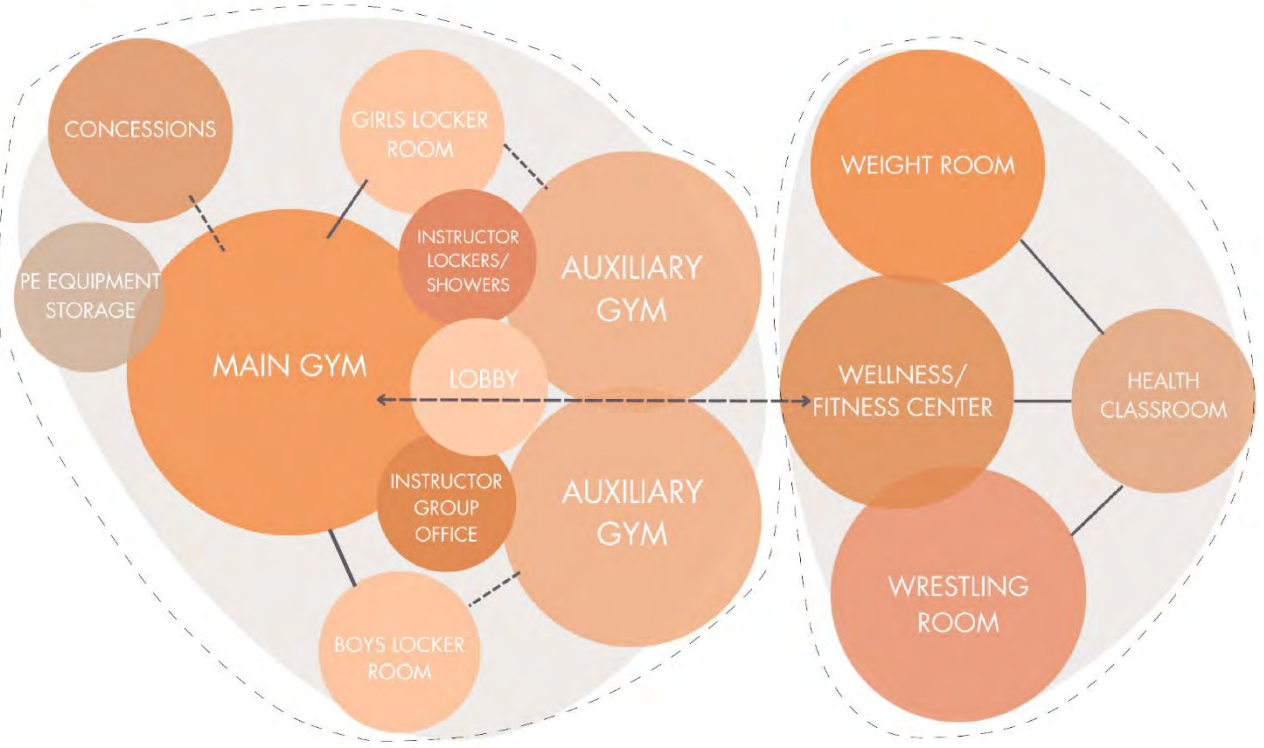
CONCESSIONS

GIRLS LOCKER ROOM

PE EQUIPMENT STORAGE

INSTRUCTOR LOCKERS/ SHOWERS

AUXILIARY GYM

MAIN GYM

LOBBY

INSTRUCTOR GROUP OFFICE

AUXILIARY GYM

BOYS LOCKER ROOM

WEIGHT ROOM

WELLNESS/ FITNESS CENTER

HEALTH CLASSROOM

WRESTLING ROOM